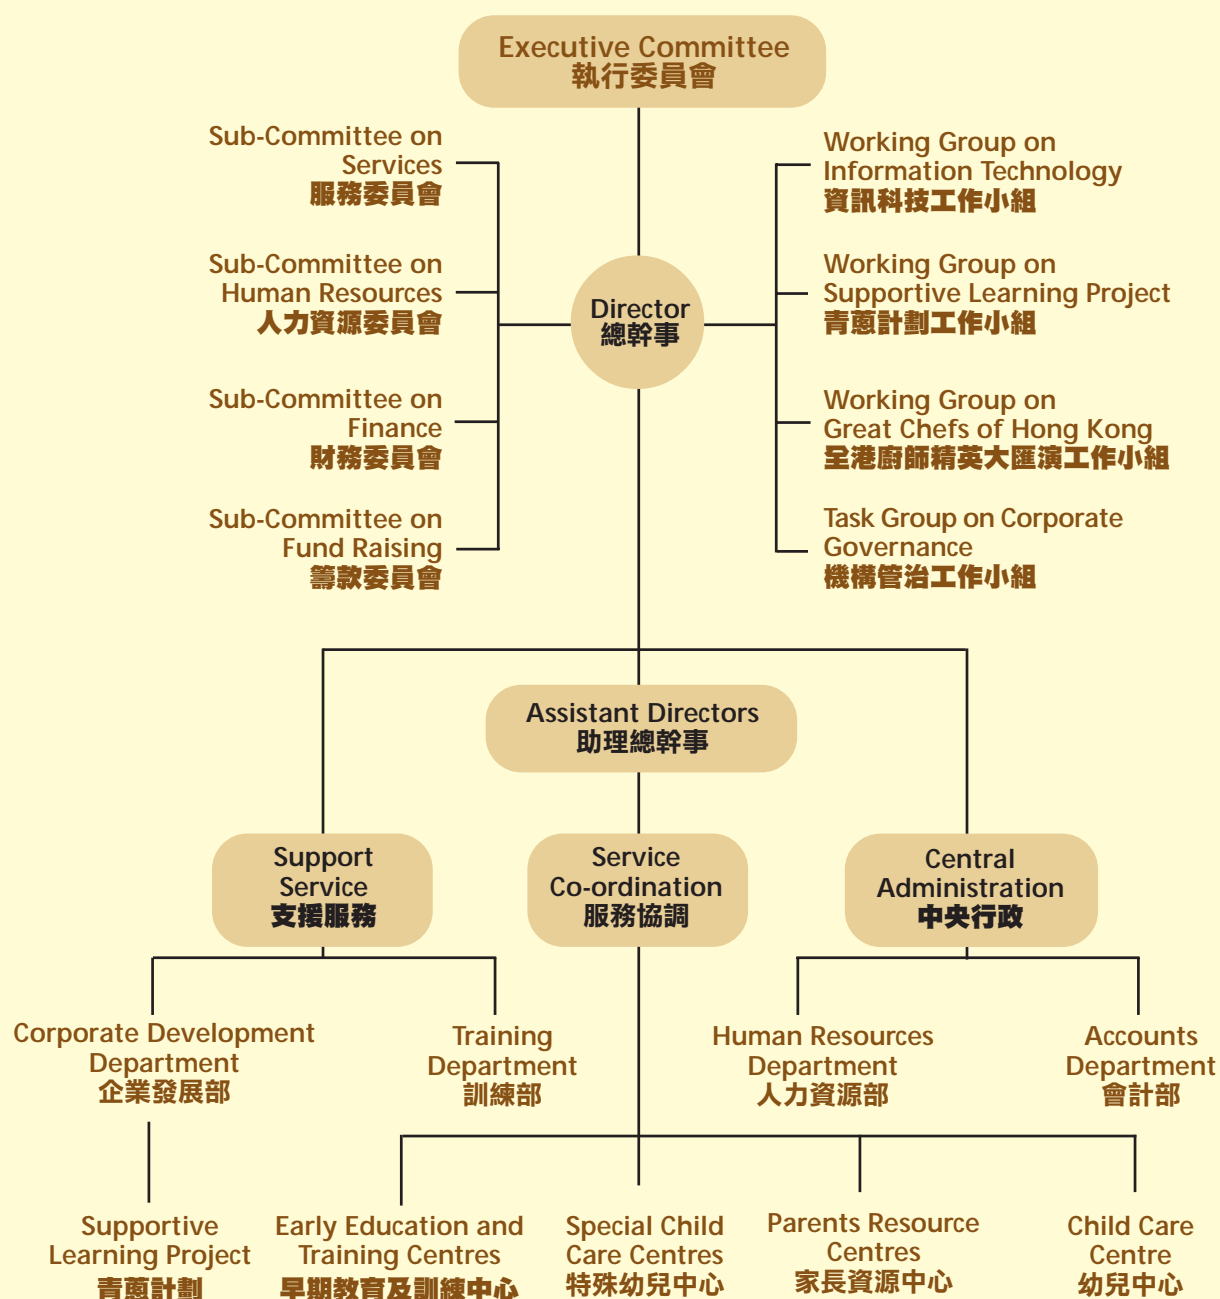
Executive Committee
執行委員會

Sub-Committee on Services
服務委員會

Sub-Committee on Human Resources
人力資源委員會

Sub-Committee on Finance
財務委員會

Sub-Committee on Fund Raising
籌款委員會

Director
總幹事

Working Group on Information Technology
資訊科技工作小組

Working Group on Supportive Learning Project
青蔥計劃工作小組

Working Group on Great Chefs of Hong Kong
至港廚師精英大匯演工作小組

Task Group on Corporate Governance
機構管治工作小組

Assistant Directors
助理總幹事

Support Service
支援服務

Service Co-ordination
服務協調

Central Administration
中央行政

Corporate Development Department
企業發展部

Training Department
訓練部

Human Resources Department
人力資源部

Accounts Department
會計部

Supportive Learning Project
青蔥計劃

Early Education and Training Centres
早期教育及訓練中心

Special Child Care Centres
特殊幼兒中心

Parents Resource Centres
家長資源中心

Child Care Centre
幼兒中心